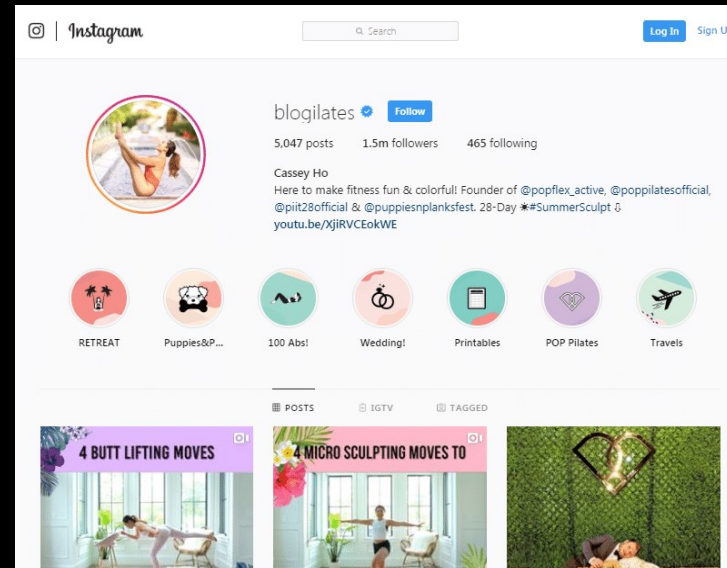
Instagram

Search

Log In Sign U

blogilates Follow

5,047 posts 1.5m followers 465 following

Cassey Ho
Here to make fitness fun & colorful! Founder of @popflex_active, @poppilatesofficial, @piit28official & @puppiesnplanksfest. 28-Day ☀#SummerSculpt ⇩
youtu.be/XjiRVCEokWE

RETREAT Puppies&P... 100 Abs! Wedding! Printables POP Pilates Travels

POSTS IGTV TAGGED

4 BUTT LIFTING MOVES

4 MICRO SCULPTING MOVES TO